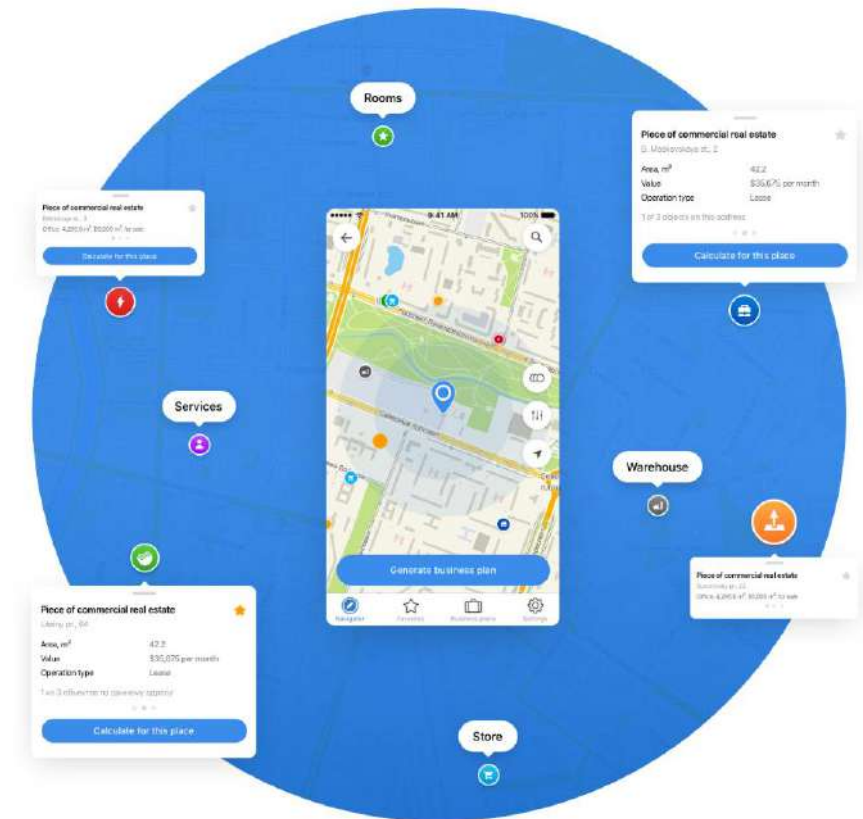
Rooms

Piece of commercial real estate
B. Moskovskaya st., 2
Area, m²
42.2
Value
$35,675 per month
Operation type
Lease
1 of 3 objects on this address
Calculate for this place

Piece of commercial real estate
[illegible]
Office, 4,200 m², 50,000 m² for sale
Calculate for this place

9:41 AM
100%
Generate business plan
Navigator
Favorites
Business plans
Settings

Services

Warehouse

Piece of commercial real estate
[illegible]
Office, 4,200 m², 50,000 m² for sale

Piece of commercial real estate
Lesiny pr., 64
Area, m²
42.2
Value
$35,675 per month
Operation type
Lease
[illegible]
Calculate for this place

Store